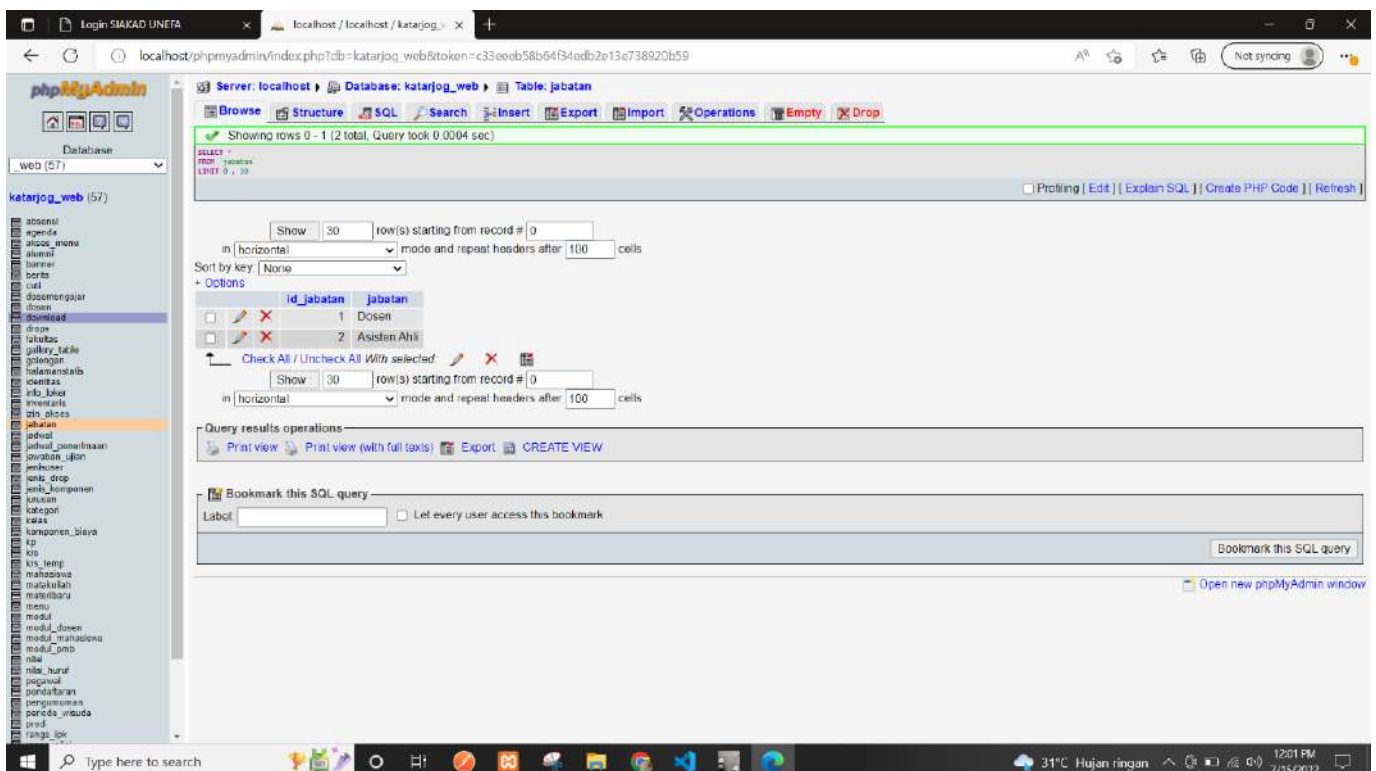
Login SIAKAD UNEFA
localhost / localhost / katarjog_
localhost/phpmyadmin/index.php?db=katarjog_web&token=c33eeeb58b64f34edb2e13e738920b59
Not syncing

phpMyAdmin
Database
_web (57)
katarjog_web (57)
absensi
agenda
akses_menu
alumni
banner
berita
cuti
dosenmengajar
dosen
download
drops
fakultas
gallery_table
golongan
halamanstatis
identitas
info_loker
inventaris
izin_akses
jabatan
jadwal
jadwal_penerimaan
jawaban_ujian
jenisuser
jenis_drop
jenis_komponen
jurusan
kategori
kelas
komponen_biaya
kp
krs
krs_temp
mahasiswa
matakuliah
materibaru
menu
modul
modul_dosen
modul_mahasiswa
modul_pmb
nilai
nilai_huruf
pegawai
pendaftaran
pengumuman
perioda_wisuda
prodi
range_ipk

Server: localhost ▸ Database: katarjog_web ▸ Table: jabatan
Browse Structure SQL Search Insert Export Import Operations Empty Drop
Showing rows 0 - 1 (2 total, Query took 0.0004 sec)
SELECT *
FROM `jabatan`
LIMIT 0 , 30
Profiling [ Edit ] [ Explain SQL ] [ Create PHP Code ] [ Refresh ]

Show 30 row(s) starting from record # 0
in horizontal mode and repeat headers after 100 cells
Sort by key: None
+ Options

| | | | id_jabatan | jabatan |
|---|---|---|---|---|
| | | | 1 | Dosen |
| | | | 2 | Asisten Ahli |

Check All / Uncheck All With selected:
Show 30 row(s) starting from record # 0
in horizontal mode and repeat headers after 100 cells

Query results operations
Print view Print view (with full texts) Export CREATE VIEW

Bookmark this SQL query
Label Let every user access this bookmark
Bookmark this SQL query

Open new phpMyAdmin window

Type here to search
31°C Hujan ringan 12:01 PM 7/15/2022